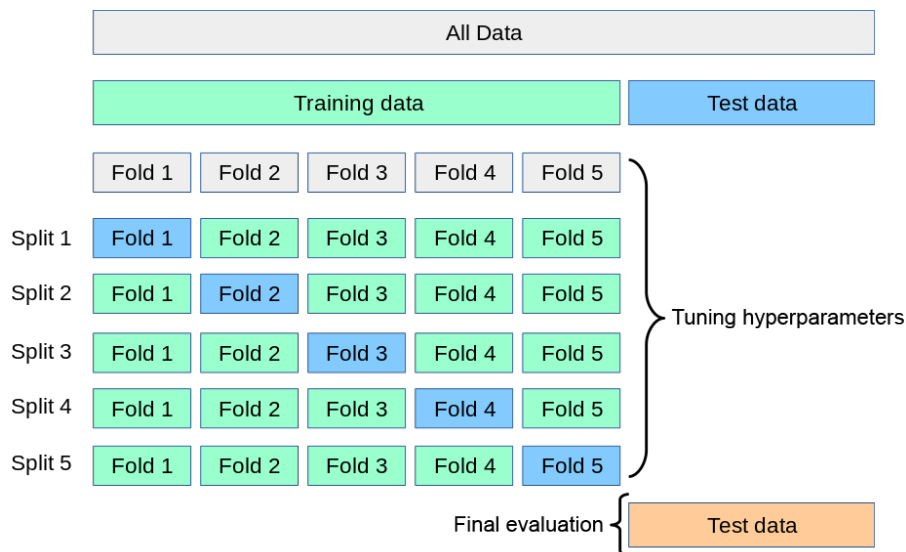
All Data

Training data

Test data

| | | | | | |
|---|---|---|---|---|---|
| | Fold 1 | Fold 2 | Fold 3 | Fold 4 | Fold 5 |
| Split 1 | Fold 1 | Fold 2 | Fold 3 | Fold 4 | Fold 5 |
| Split 2 | Fold 1 | Fold 2 | Fold 3 | Fold 4 | Fold 5 |
| Split 3 | Fold 1 | Fold 2 | Fold 3 | Fold 4 | Fold 5 |
| Split 4 | Fold 1 | Fold 2 | Fold 3 | Fold 4 | Fold 5 |
| Split 5 | Fold 1 | Fold 2 | Fold 3 | Fold 4 | Fold 5 |

Tuning hyperparameters

Final evaluation

Test data